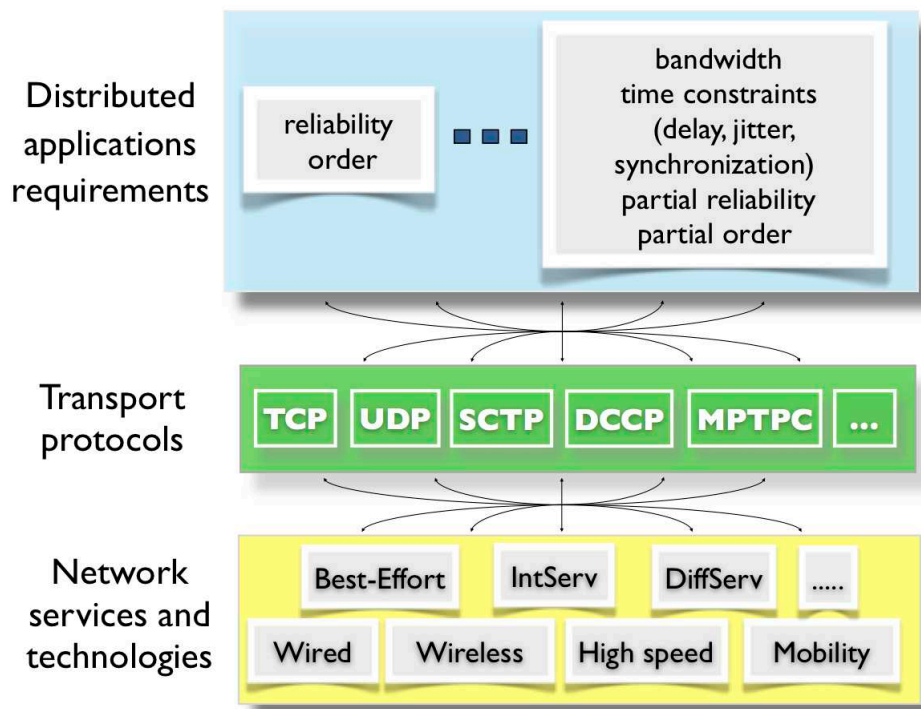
Distributed applications requirements

reliability order

bandwidth
time constraints
(delay, jitter, synchronization)
partial reliability
partial order

Transport protocols

TCP

UDP

SCTP

DCCP

MPTPC

...

Network services and technologies

Best-Effort

IntServ

DiffServ

.....

Wired

Wireless

High speed

Mobility